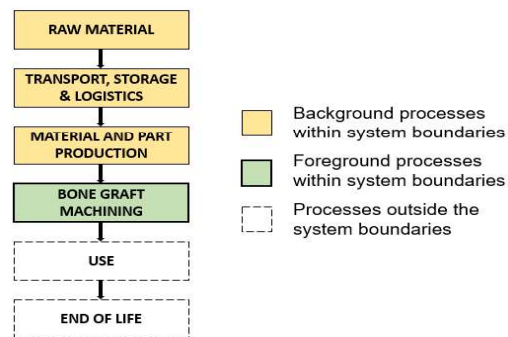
RAW MATERIAL

TRANSPORT, STORAGE & LOGISTICS

MATERIAL AND PART PRODUCTION

BONE GRAFT MACHINING

USE

END OF LIFE

Background processes within system boundaries

Foreground processes within system boundaries

Processes outside the system boundaries